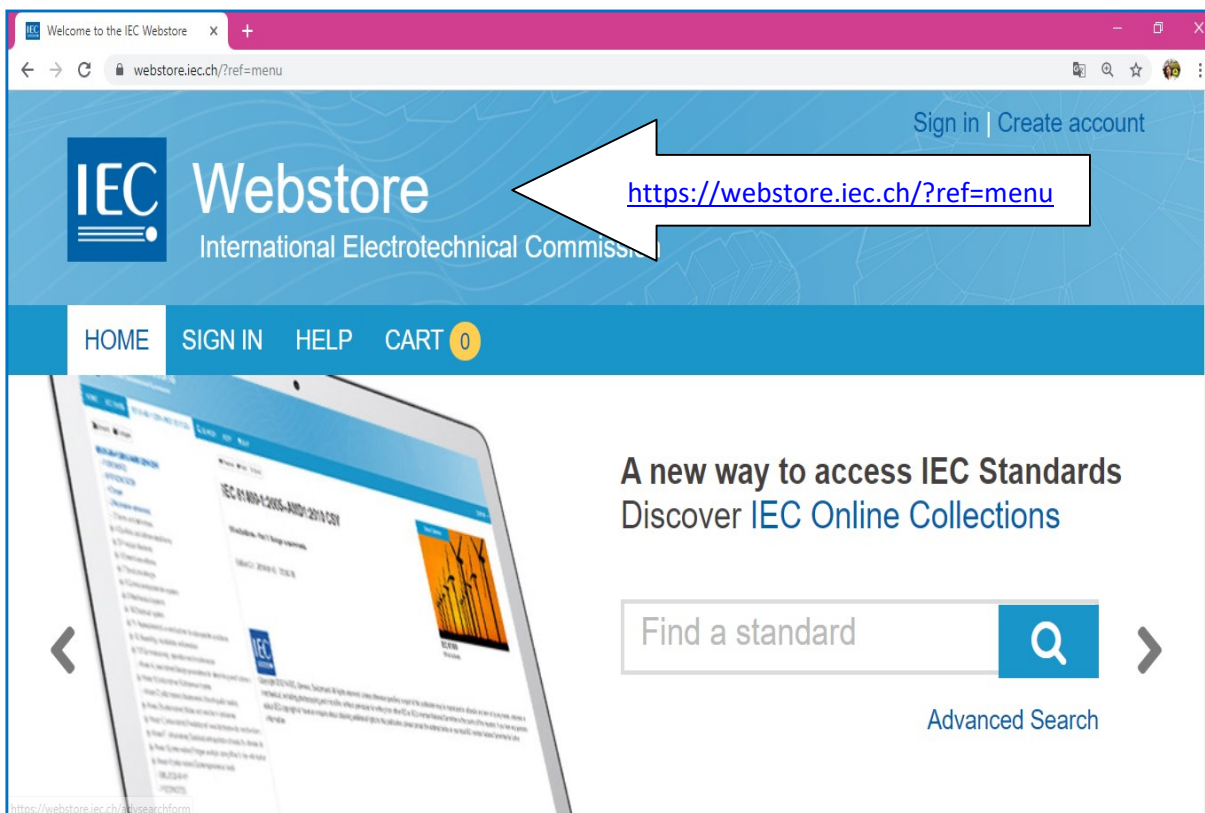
Welcome to the IEC Webstore X +

webstore.iec.ch/?ref=menu

Sign in | Create account

IEC Webstore
International Electrotechnical Commission

https://webstore.iec.ch/?ref=menu

HOME SIGN IN HELP CART 0

IEC 61400-1:2005+AMD1:2010 CSV

A new way to access IEC Standards
Discover IEC Online Collections

Find a standard

Advanced Search

https://webstore.iec.ch/advsearchform